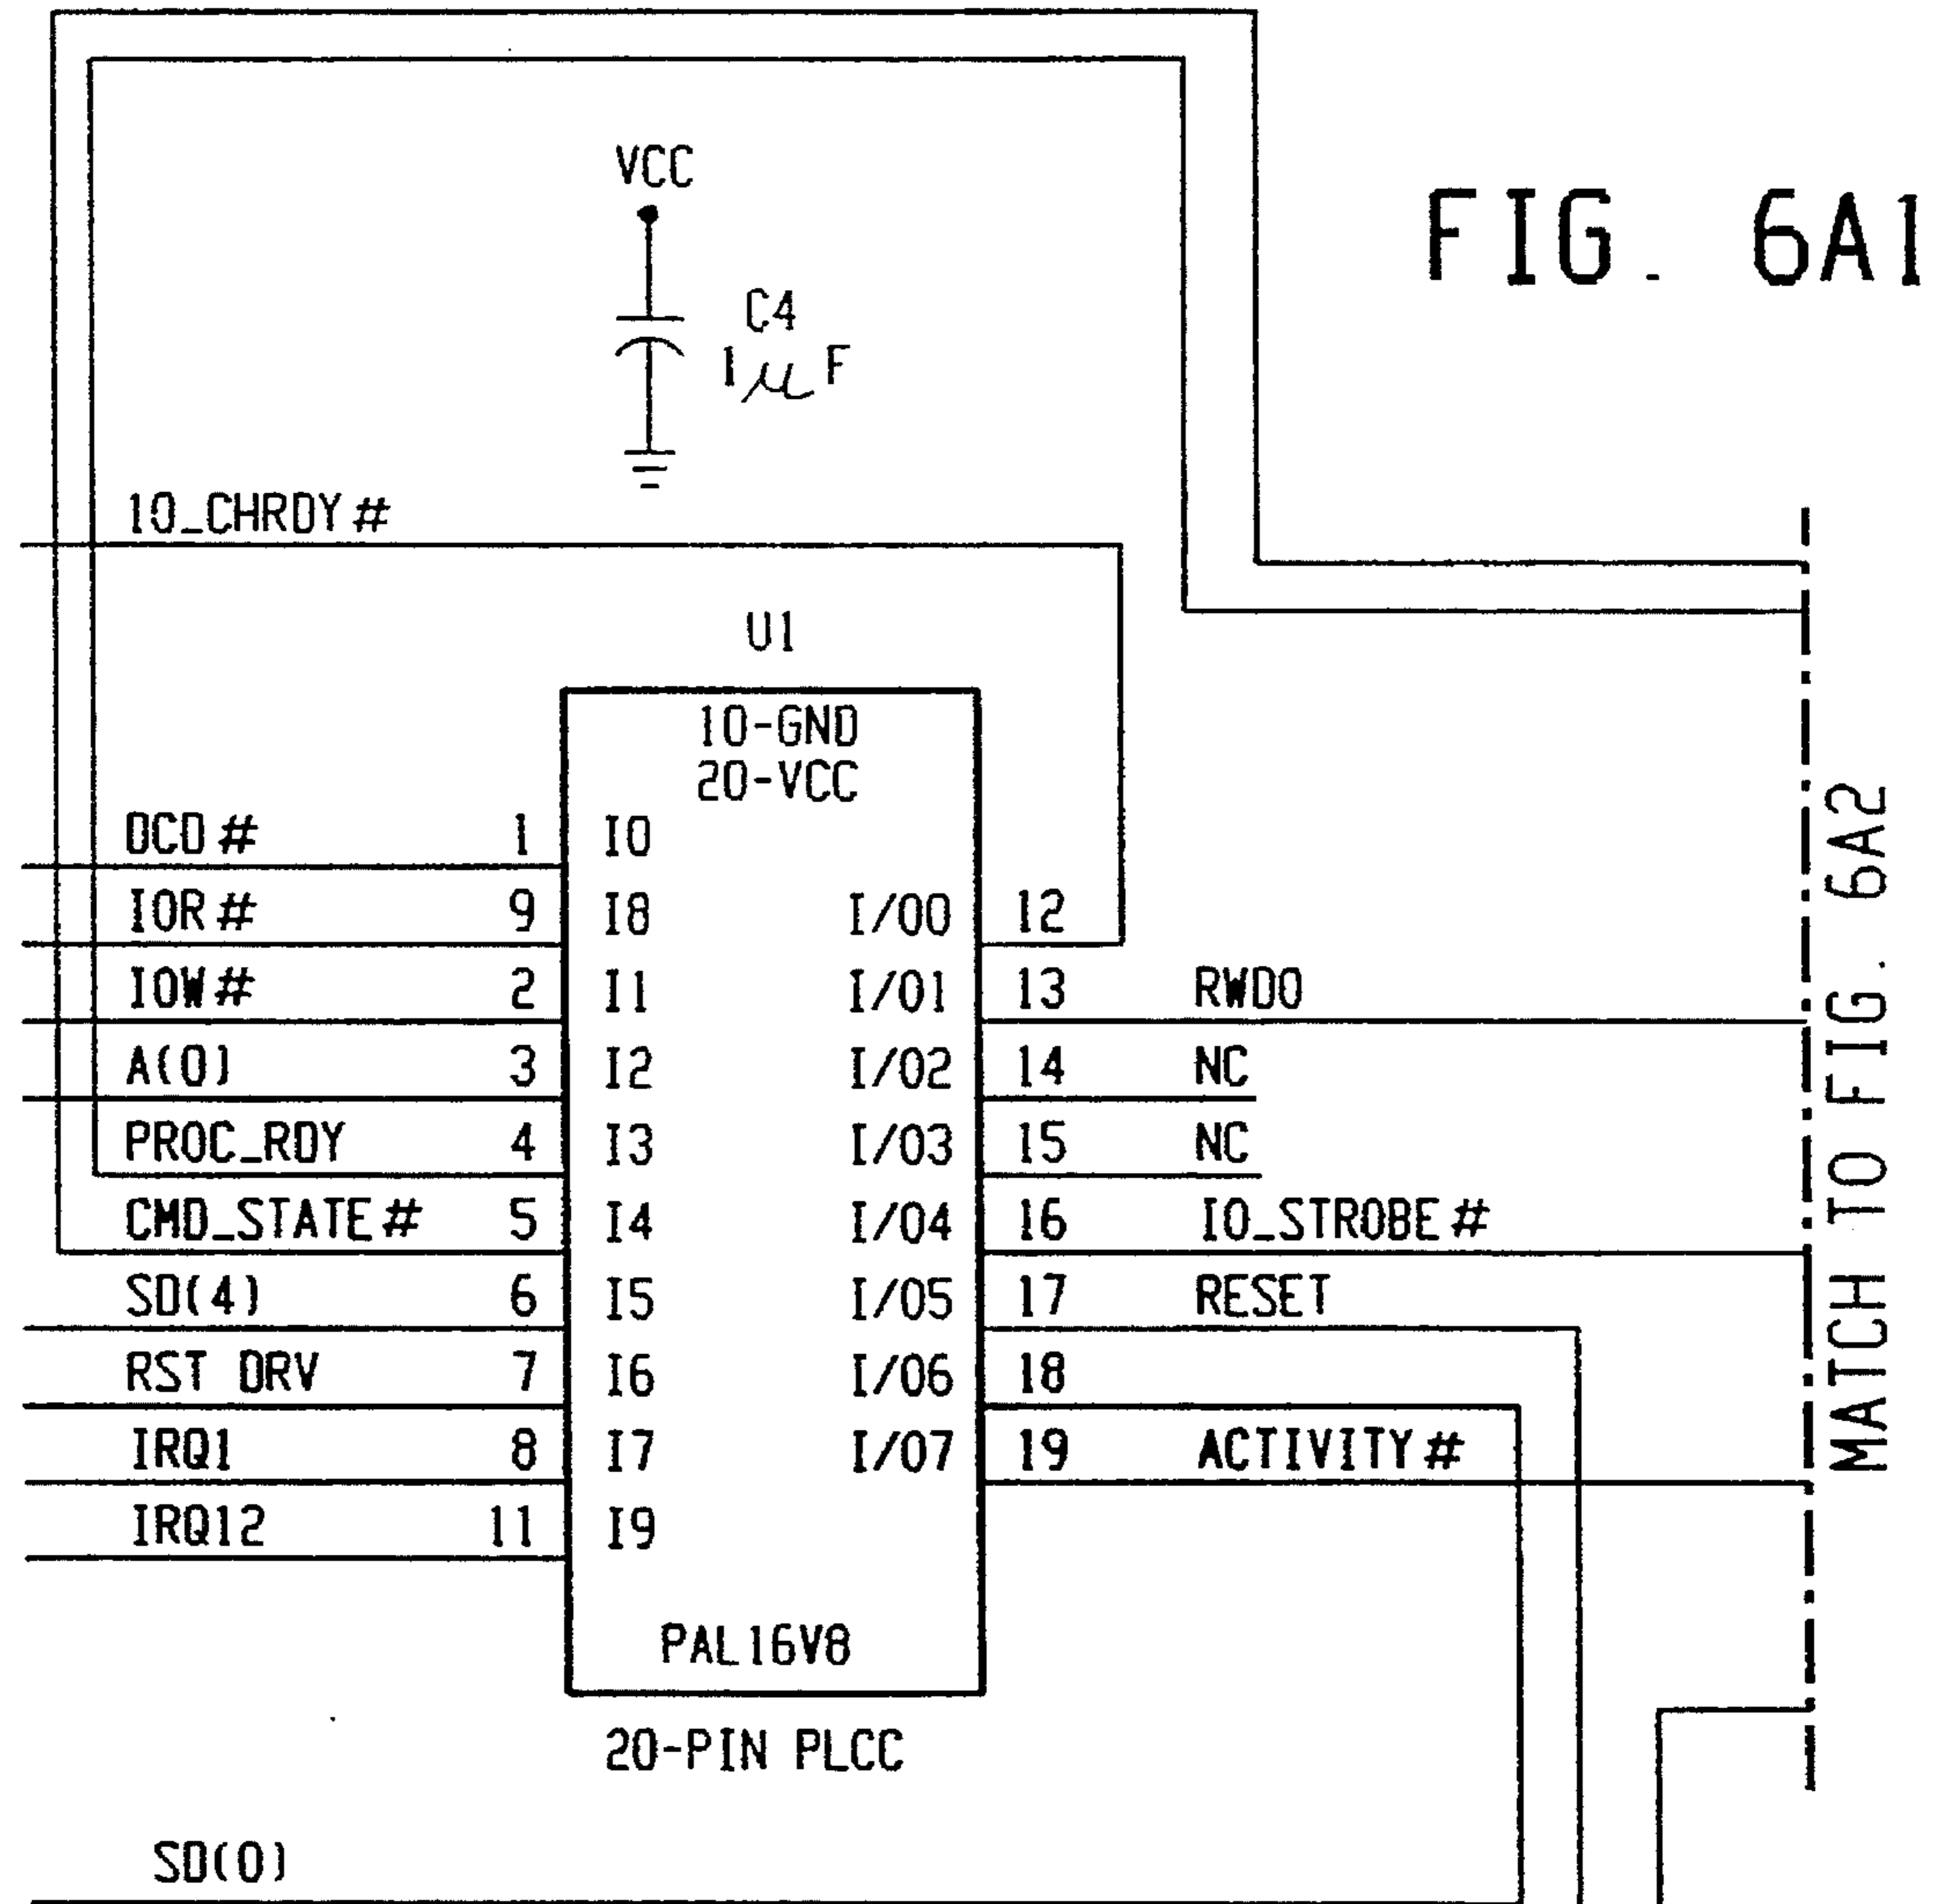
VCC

FIG. 6A1

C4
1$\mu$F

IO_CHRDY#

U1

10-GND
20-VCC

DCD# 1 I0
IOR# 9 I8 I/O0 12
IOW# 2 I1 I/O1 13 RWDO
A(0) 3 I2 I/O2 14 NC
PROC_RDY 4 I3 I/O3 15 NC
CMD_STATE# 5 I4 I/O4 16 IO_STROBE#
SD(4) 6 I5 I/O5 17 RESET
RST DRV 7 I6 I/O6 18
IRQ1 8 I7 I/O7 19 ACTIVITY#
IRQ12 11 I9

PAL16V8

20-PIN PLCC

MATCH TO FIG. 6A2

SD(0)